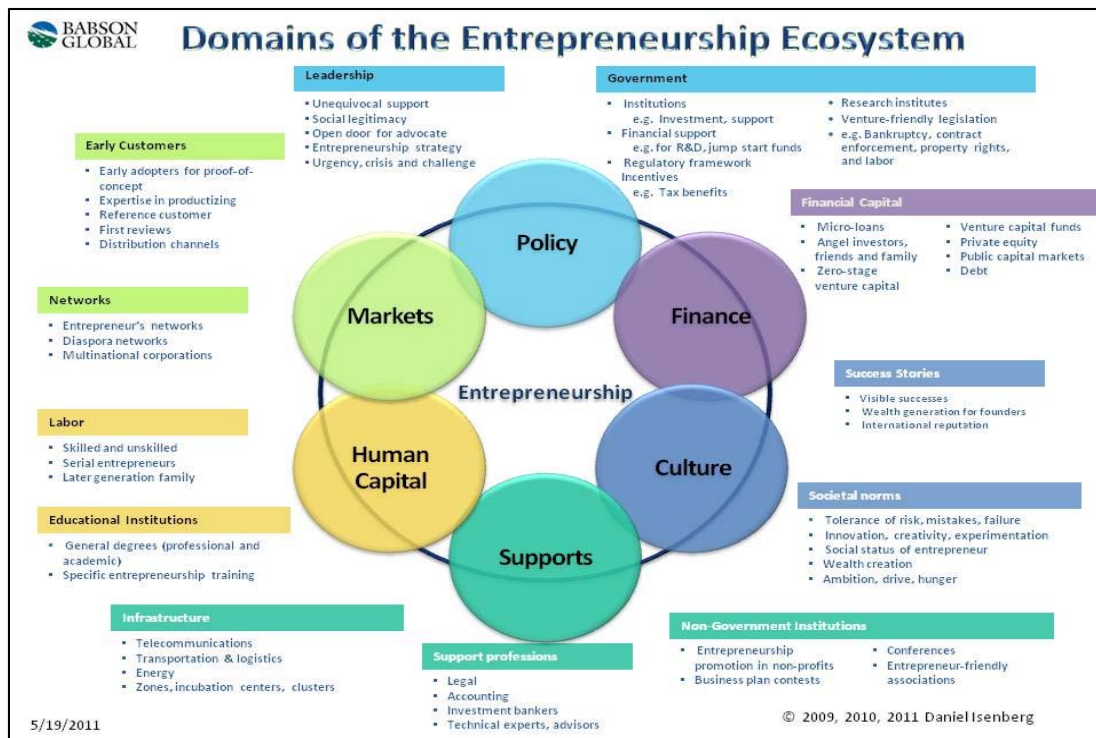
BABSON GLOBAL

Domains of the Entrepreneurship Ecosystem

Leadership
- Unequivocal support
- Social legitimacy
- Open door for advocate
- Entrepreneurship strategy
- Urgency, crisis and challenge

Government
- Institutions e.g. Investment, support
- Financial support e.g. for R&D, jump start funds
- Regulatory framework Incentives e.g. Tax benefits
- Research institutes
- Venture-friendly legislation
- e.g. Bankruptcy, contract enforcement, property rights, and labor

Early Customers
- Early adopters for proof-of-concept
- Expertise in productizing
- Reference customer
- First reviews
- Distribution channels

Financial Capital
- Micro-loans
- Angel investors, friends and family
- Zero-stage venture capital
- Venture capital funds
- Private equity
- Public capital markets
- Debt

Networks
- Entrepreneur's networks
- Diaspora networks
- Multinational corporations

Policy

Markets

Finance

Entrepreneurship

Human Capital

Culture

Supports

Success Stories
- Visible successes
- Wealth generation for founders
- International reputation

Labor
- Skilled and unskilled
- Serial entrepreneurs
- Later generation family

Societal norms
- Tolerance of risk, mistakes, failure
- Innovation, creativity, experimentation
- Social status of entrepreneur
- Wealth creation
- Ambition, drive, hunger

Educational Institutions
- General degrees (professional and academic)
- Specific entrepreneurship training

Infrastructure
- Telecommunications
- Transportation & logistics
- Energy
- Zones, incubation centers, clusters

Support professions
- Legal
- Accounting
- Investment bankers
- Technical experts, advisors

Non-Government Institutions
- Entrepreneurship promotion in non-profits
- Business plan contests
- Conferences
- Entrepreneur-friendly associations

5/19/2011

© 2009, 2010, 2011 Daniel Isenberg